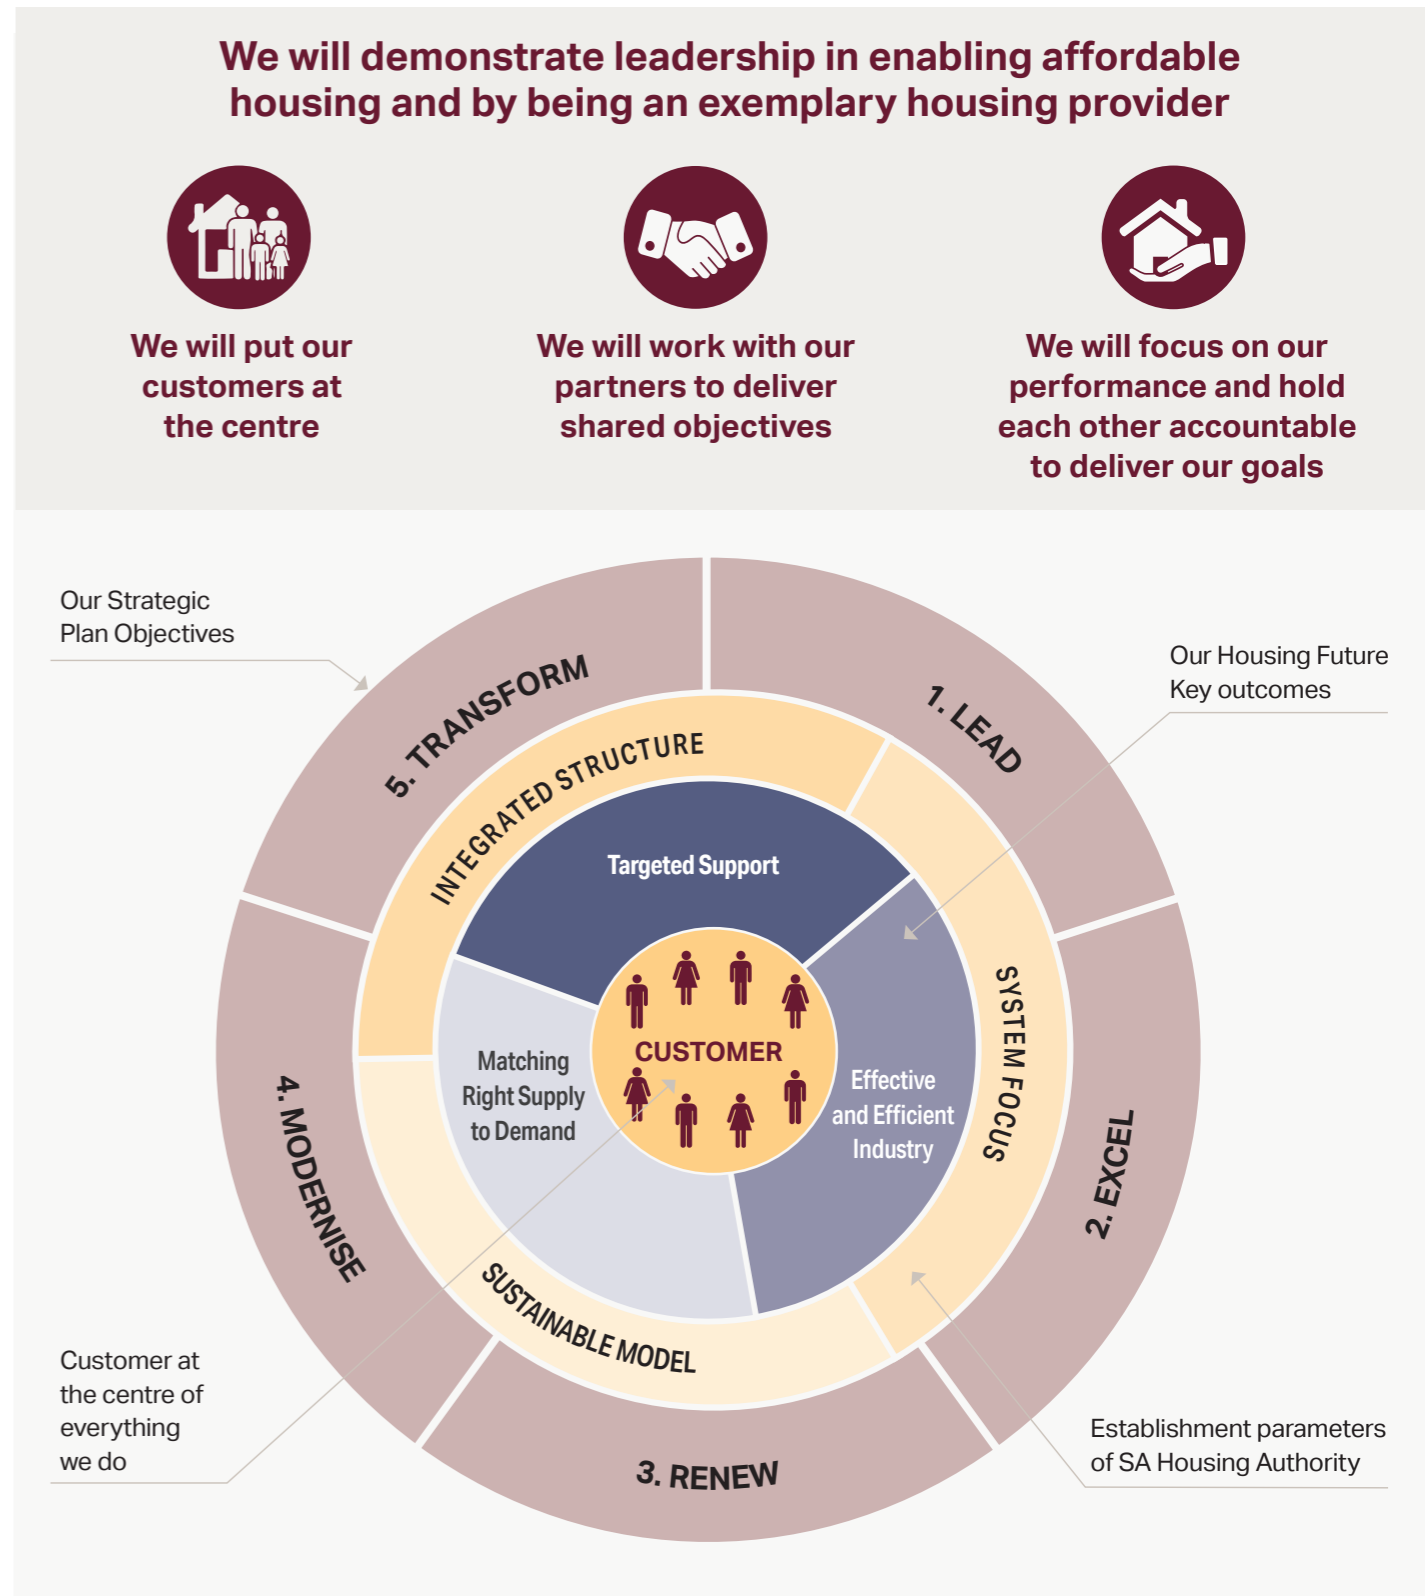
We will demonstrate leadership in enabling affordable housing and by being an exemplary housing provider

We will put our customers at the centre

We will work with our partners to deliver shared objectives

We will focus on our performance and hold each other accountable to deliver our goals

Our Strategic Plan Objectives

Our Housing Future Key outcomes

5. TRANSFORM

1. LEAD

INTEGRATED STRUCTURE

Targeted Support

SYSTEM FOCUS

CUSTOMER

Matching Right Supply to Demand

Effective and Efficient Industry

4. MODERNISE

2. EXCEL

SUSTAINABLE MODEL

Customer at the centre of everything we do

3. RENEW

Establishment parameters of SA Housing Authority